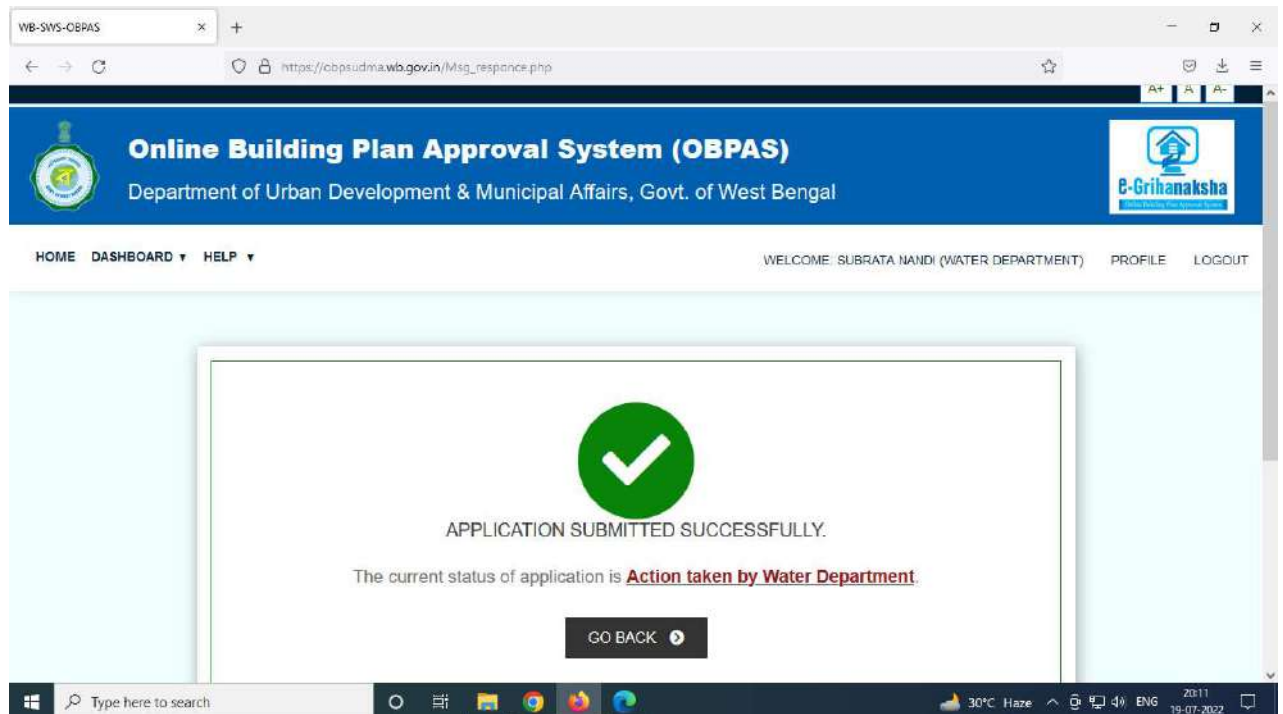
WB-SWS-OBPAS ×

https://obpsudma.wb.gov.in/Msg_responce.php

A+ A A-

Online Building Plan Approval System (OBPAS)

Department of Urban Development & Municipal Affairs, Govt. of West Bengal

e-Grihanaksha

HOME DASHBOARD ▾ HELP ▾

WELCOME: SUBRATA NANDI (WATER DEPARTMENT) PROFILE LOGOUT

APPLICATION SUBMITTED SUCCESSFULLY.

The current status of application is Action taken by Water Department.

GO BACK

Type here to search

30°C Haze ENG 20:11 19-07-2022